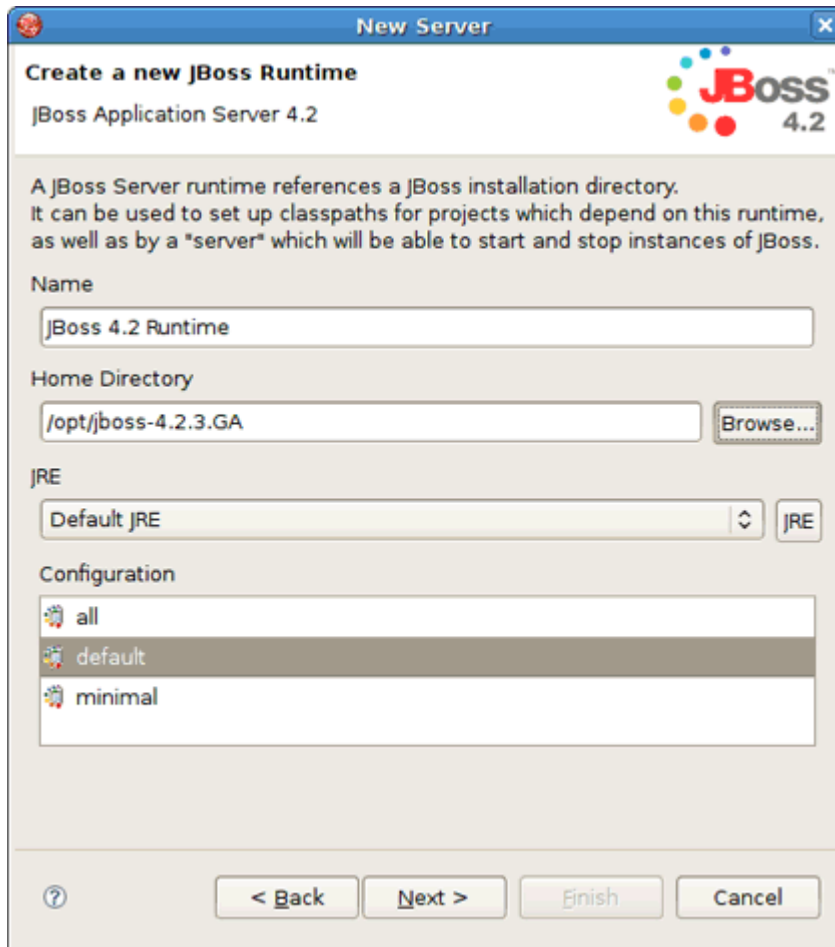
New Server

Create a new JBoss Runtime

JBoss Application Server 4.2

JBoss
4.2

A JBoss Server runtime references a JBoss installation directory. It can be used to set up classpaths for projects which depend on this runtime, as well as by a "server" which will be able to start and stop instances of JBoss.

Name

JBoss 4.2 Runtime

Home Directory

/opt/jboss-4.2.3.GA

Browse...

JRE

Default JRE

JRE

Configuration

all

default

minimal

< Back

Next >

Finish

Cancel